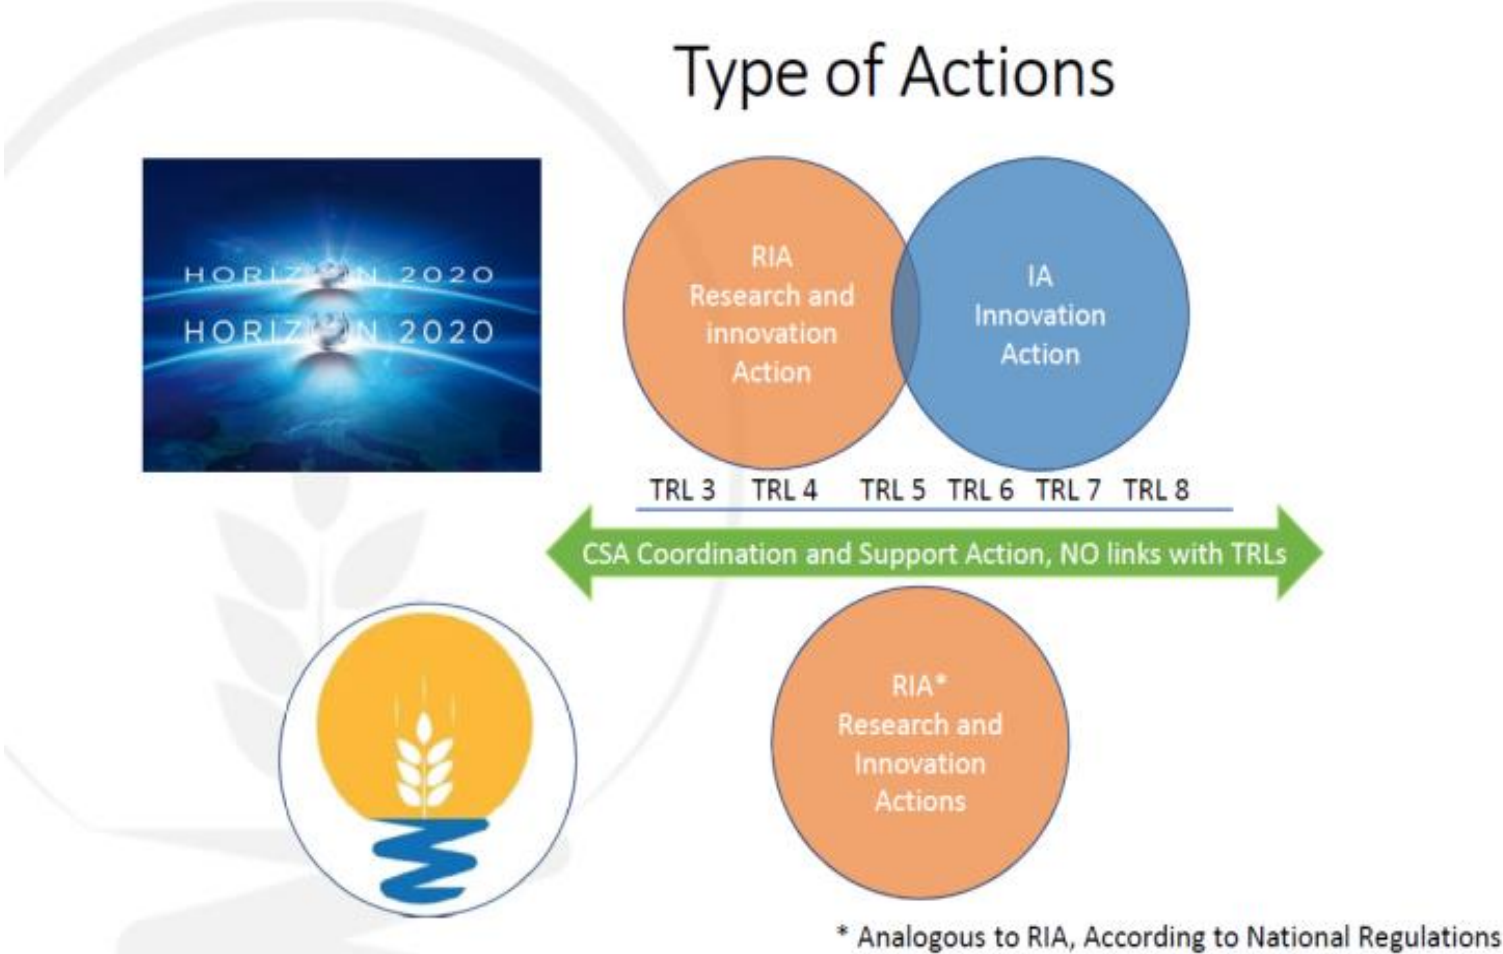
Type of Actions

HORIZON 2020
HORIZON 2020

RIA
Research and innovation Action

IA
Innovation Action

TRL 3 TRL 4 TRL 5 TRL 6 TRL 7 TRL 8

CSA Coordination and Support Action, NO links with TRLs

RIA*
Research and Innovation Actions

* Analogous to RIA, According to National Regulations